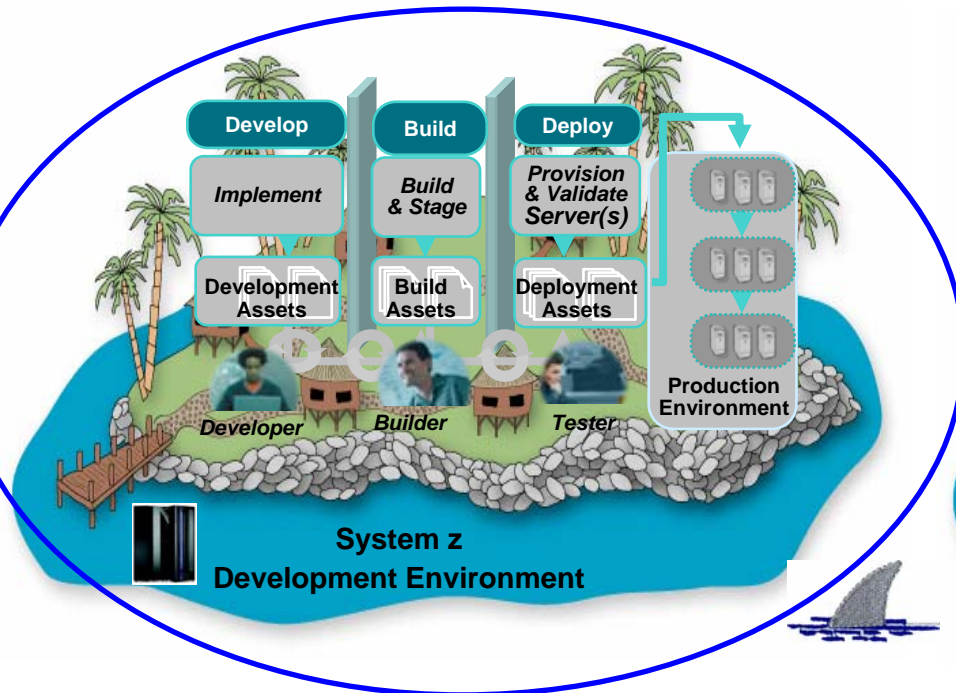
Develop

Implement

Development Assets

Build

Build & Stage

Build Assets

Deploy

Provision & Validate Server(s)

Deployment Assets

Production Environment

Developer

Builder

Tester

System z
Development Environment